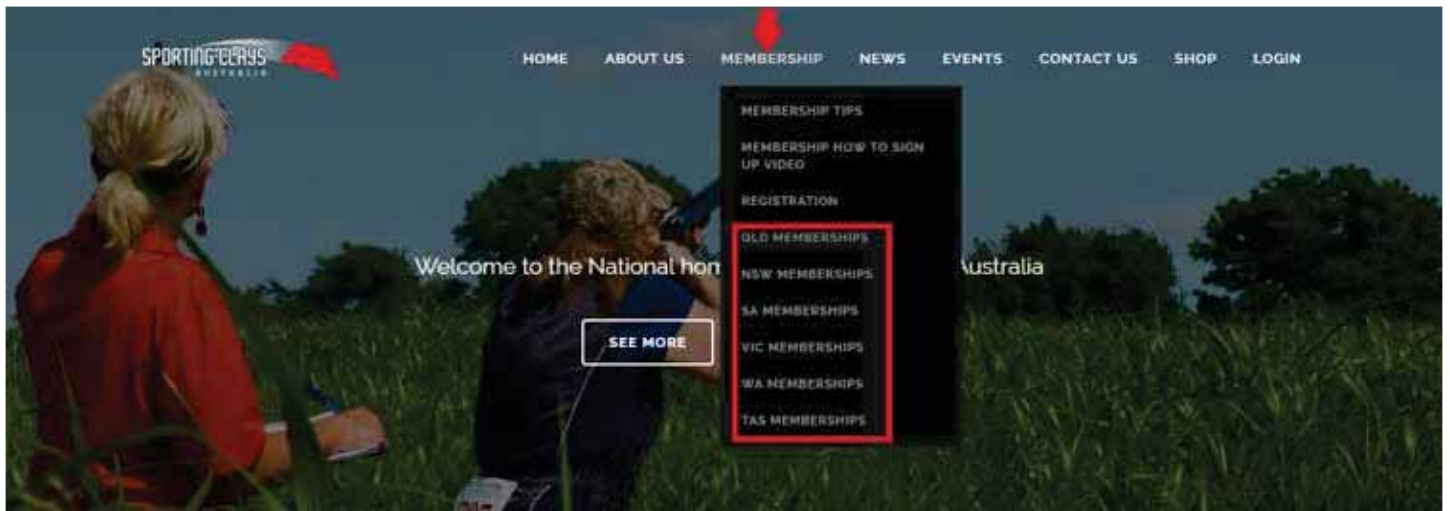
SPORTING CLAYS
AUSTRALIA

HOME ABOUT US MEMBERSHIP NEWS EVENTS CONTACT US SHOP LOGIN

MEMBERSHIP TIPS

MEMBERSHIP HOW TO SIGN UP VIDEO

REGISTRATION

QLD MEMBERSHIPS

NSW MEMBERSHIPS

SA MEMBERSHIPS

VIC MEMBERSHIPS

WA MEMBERSHIPS

TAS MEMBERSHIPS

Welcome to the National hom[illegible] Australia

SEE MORE